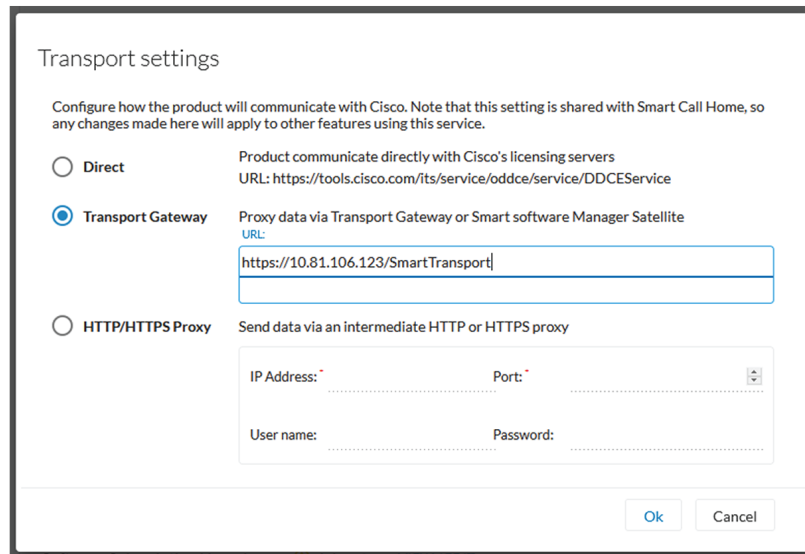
Transport settings

Configure how the product will communicate with Cisco. Note that this setting is shared with Smart Call Home, so any changes made here will apply to other features using this service.

Direct

Product communicate directly with Cisco's licensing servers
URL: https://tools.cisco.com/its/service/oddce/service/DDCEService

Transport Gateway

Proxy data via Transport Gateway or Smart software Manager Satellite
URL:
https://10.81.106.123/SmartTransport

HTTP/HTTPS Proxy

Send data via an intermediate HTTP or HTTPS proxy

IP Address:*
Port:*
User name:
Password:

Ok
Cancel